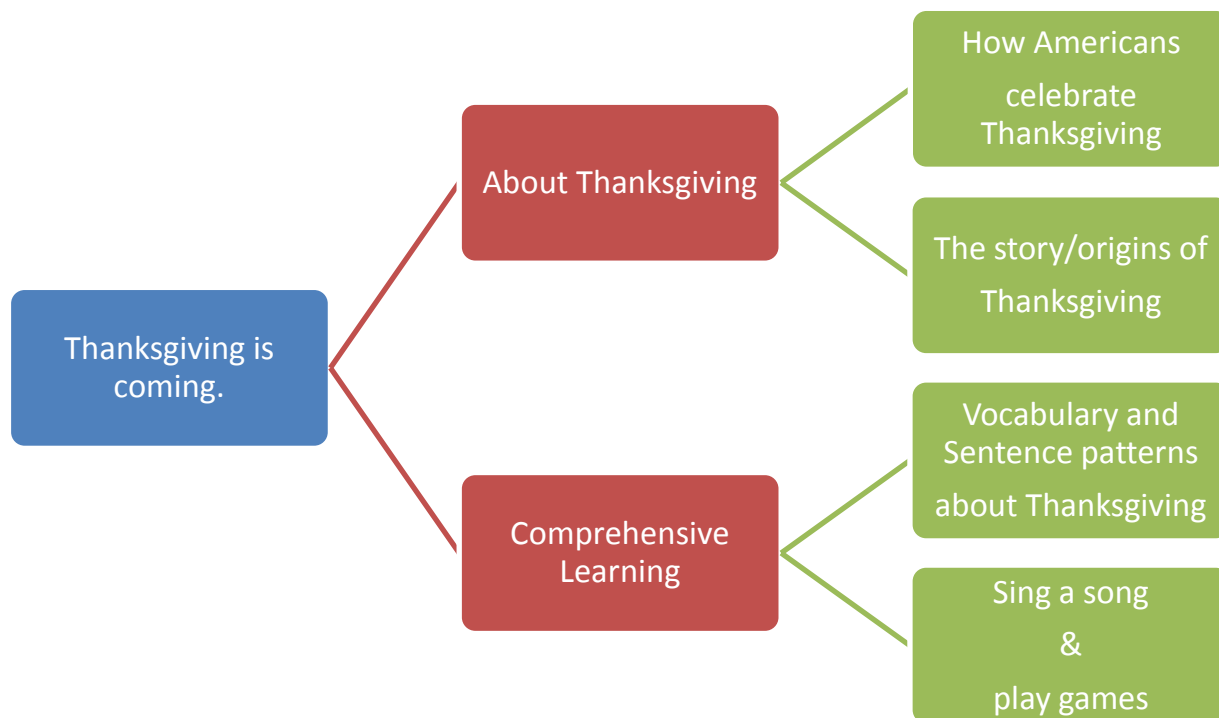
Thanksgiving is coming.

About Thanksgiving

How Americans celebrate Thanksgiving

The story/origins of Thanksgiving

Comprehensive Learning

Vocabulary and Sentence patterns about Thanksgiving

Sing a song & play games